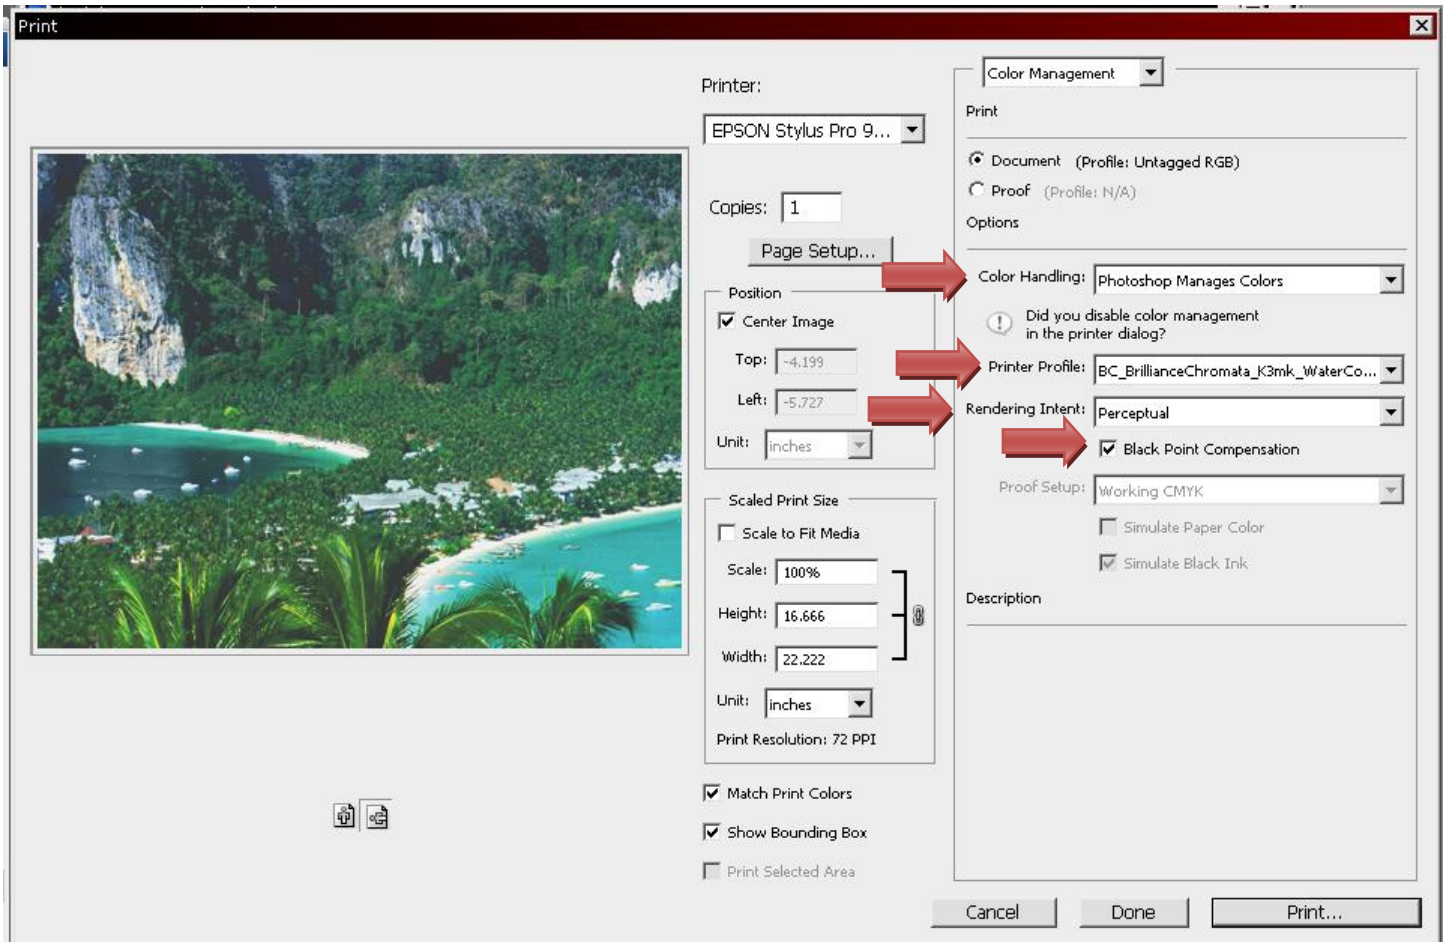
Print

Printer:
EPSON Stylus Pro 9...

Copies: 1

Page Setup...

Position
Center Image
Top: -4.199
Left: -5.727
Unit: inches

Scaled Print Size
Scale to Fit Media
Scale: 100%
Height: 16.666
Width: 22.222
Unit: inches
Print Resolution: 72 PPI

Match Print Colors
Show Bounding Box
Print Selected Area

Color Management
Print
Document (Profile: Untagged RGB)
Proof (Profile: N/A)
Options
Color Handling: Photoshop Manages Colors
Did you disable color management in the printer dialog?
Printer Profile: BC_BrillianceChromata_K3mk_WaterCo...
Rendering Intent: Perceptual
Black Point Compensation
Proof Setup: Working CMYK
Simulate Paper Color
Simulate Black Ink
Description

Cancel
Done
Print...